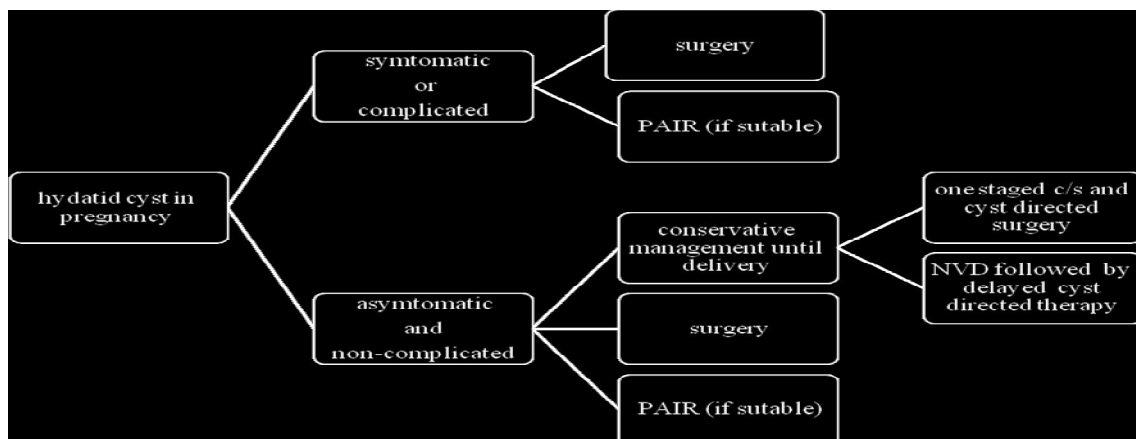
hydatid cyst in pregnancy

symtomatic or complicated

surgery

PAIR (if sutable)

asymtomatic and non-complicated

conservative management until delivery

one staged c/s and cyst directed surgery

NVD followed by delayed cyst directed therapy

surgery

PAIR (if sutable)